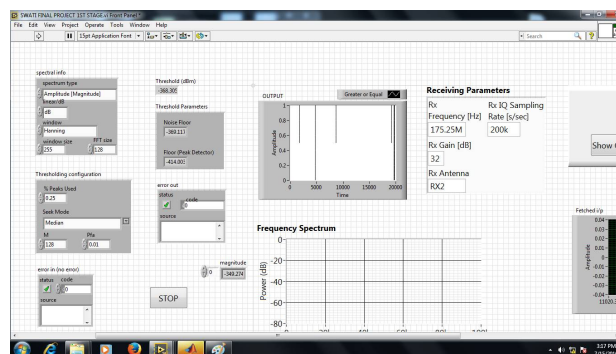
SWATI FINAL PROJECT 1ST STAGE.vi Front Panel *
File Edit View Project Operate Tools Window Help
15pt Application Font
Search

spectral info
spectrum type
Amplitude (Magnitude)
linear/dB
dB
window
Hanning
window size
255
FFT size
128

Threshold (dBm)
-368.305

Threshold Parameters
Noise Floor
-369.117
Floor (Peak Detector)
-414.003

OUTPUT
Greater or Equal
1-
0.8-
0.6-
0.4-
0.2-
0-
Amplitude
0
5000
10000
15000
20000
Time

Receiving Parameters
Rx Frequency [Hz]
175.25M
Rx IQ Sampling Rate [s/sec]
200k
Rx Gain [dB]
32
Rx Antenna
RX2

Show

Thresholding configuration
% Peaks Used
0.25
Seek Mode
Median
M
128
Pfa
0.01

error out
status
code
0
source

Frequency Spectrum
0-
-20-
-40-
-60-
-80-
Power (dB)

Fetched i/p
0.04-
0.03-
0.02-
0.01-
0-
-0.01-
-0.02-
-0.03-
-0.04-
Amplitude
11020.5

error in (no error)
status
code
0
source

magnitude
0
-349.274

STOP

3:27 PM